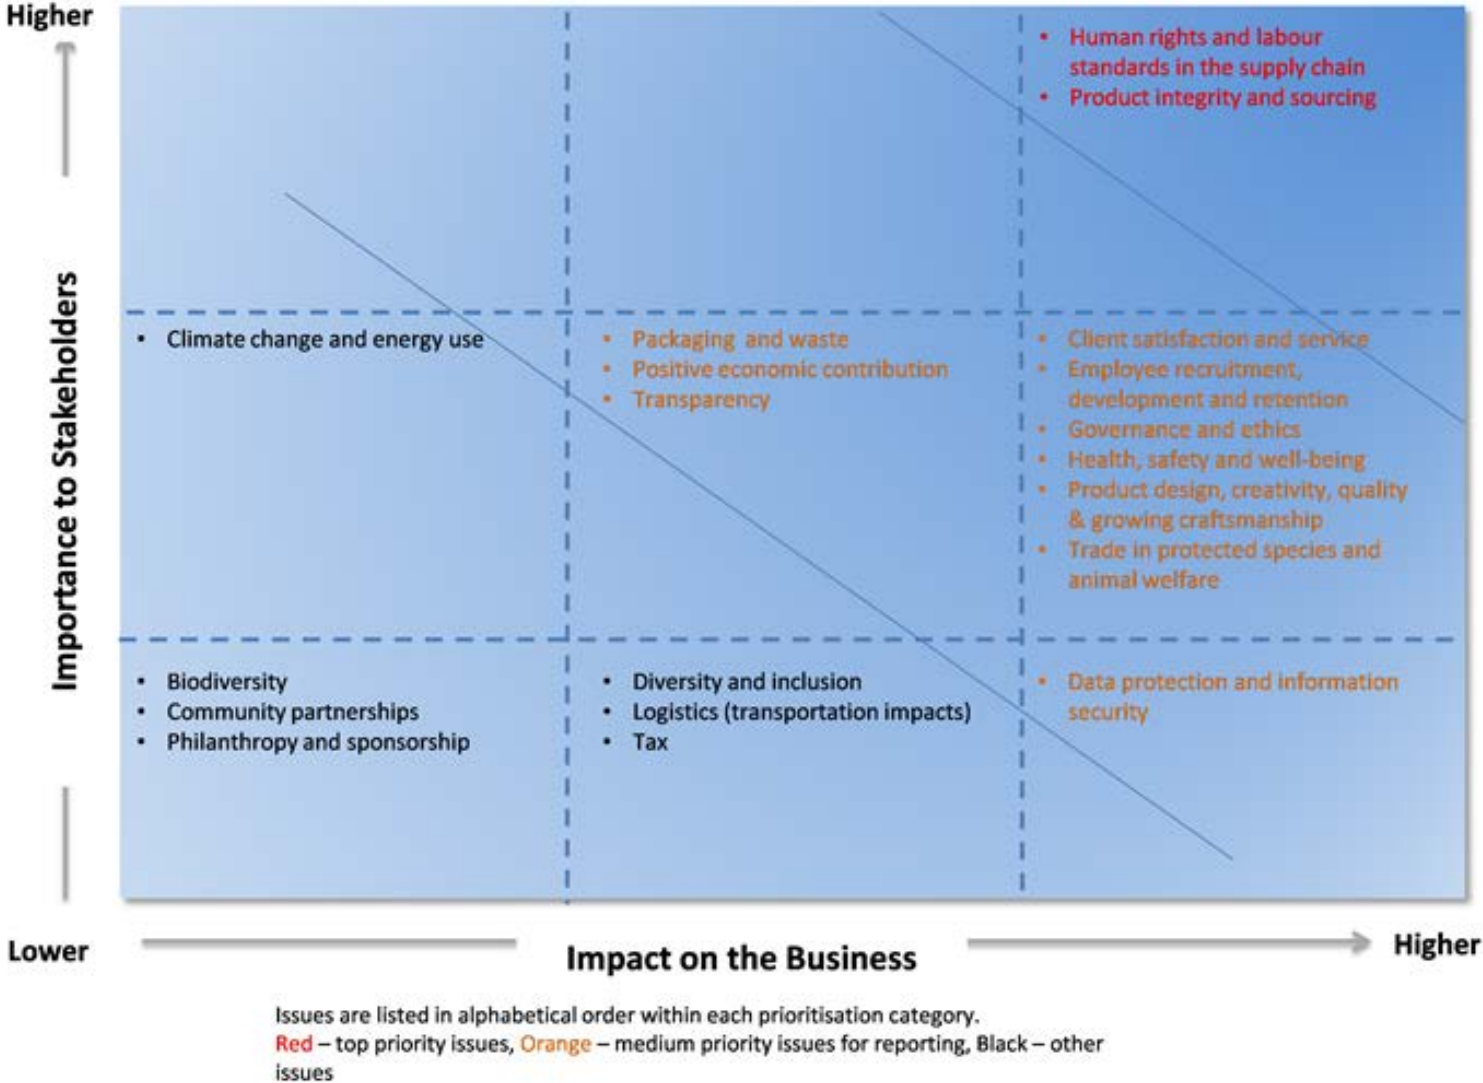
Higher

Importance to Stakeholders

- Human rights and labour standards in the supply chain
- Product integrity and sourcing

- Climate change and energy use

- Packaging and waste
- Positive economic contribution
- Transparency

- Client satisfaction and service
- Employee recruitment, development and retention
- Governance and ethics
- Health, safety and well-being
- Product design, creativity, quality & growing craftsmanship
- Trade in protected species and animal welfare

- Biodiversity
- Community partnerships
- Philanthropy and sponsorship

- Diversity and inclusion
- Logistics (transportation impacts)
- Tax

- Data protection and information security

Lower

Impact on the Business

Higher

Issues are listed in alphabetical order within each prioritisation category.
Red – top priority issues, Orange – medium priority issues for reporting, Black – other issues